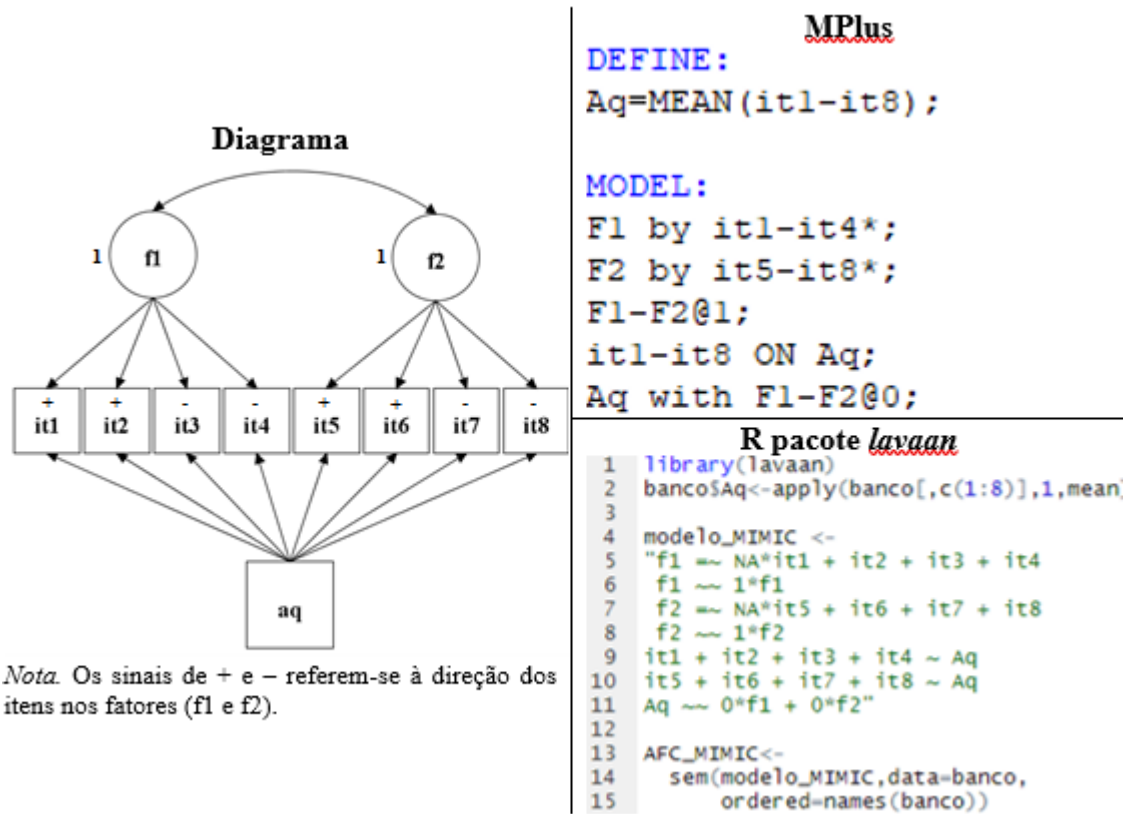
Diagrama

1 f1

1 f2

+ it1
+ it2
- it3
- it4
+ it5
+ it6
- it7
- it8

aq

*Nota.* Os sinais de + e – referem-se à direção dos itens nos fatores (f1 e f2).

MPlus

DEFINE:
Aq=MEAN(it1-it8);

MODEL:
F1 by it1-it4*;
F2 by it5-it8*;
F1-F2@1;
it1-it8 ON Aq;
Aq with F1-F2@0;

R pacote *lavaan*

1 library(lavaan)
2 banco$Aq<-apply(banco[,c(1:8)],1,mean)
3
4 modelo_MIMIC <-
5 "f1 =~ NA*it1 + it2 + it3 + it4
6 f1 ~~ 1*f1
7 f2 =~ NA*it5 + it6 + it7 + it8
8 f2 ~~ 1*f2
9 it1 + it2 + it3 + it4 ~ Aq
10 it5 + it6 + it7 + it8 ~ Aq
11 Aq ~~ 0*f1 + 0*f2"
12
13 AFC_MIMIC<-
14 sem(modelo_MIMIC,data=banco,
15 ordered=names(banco))